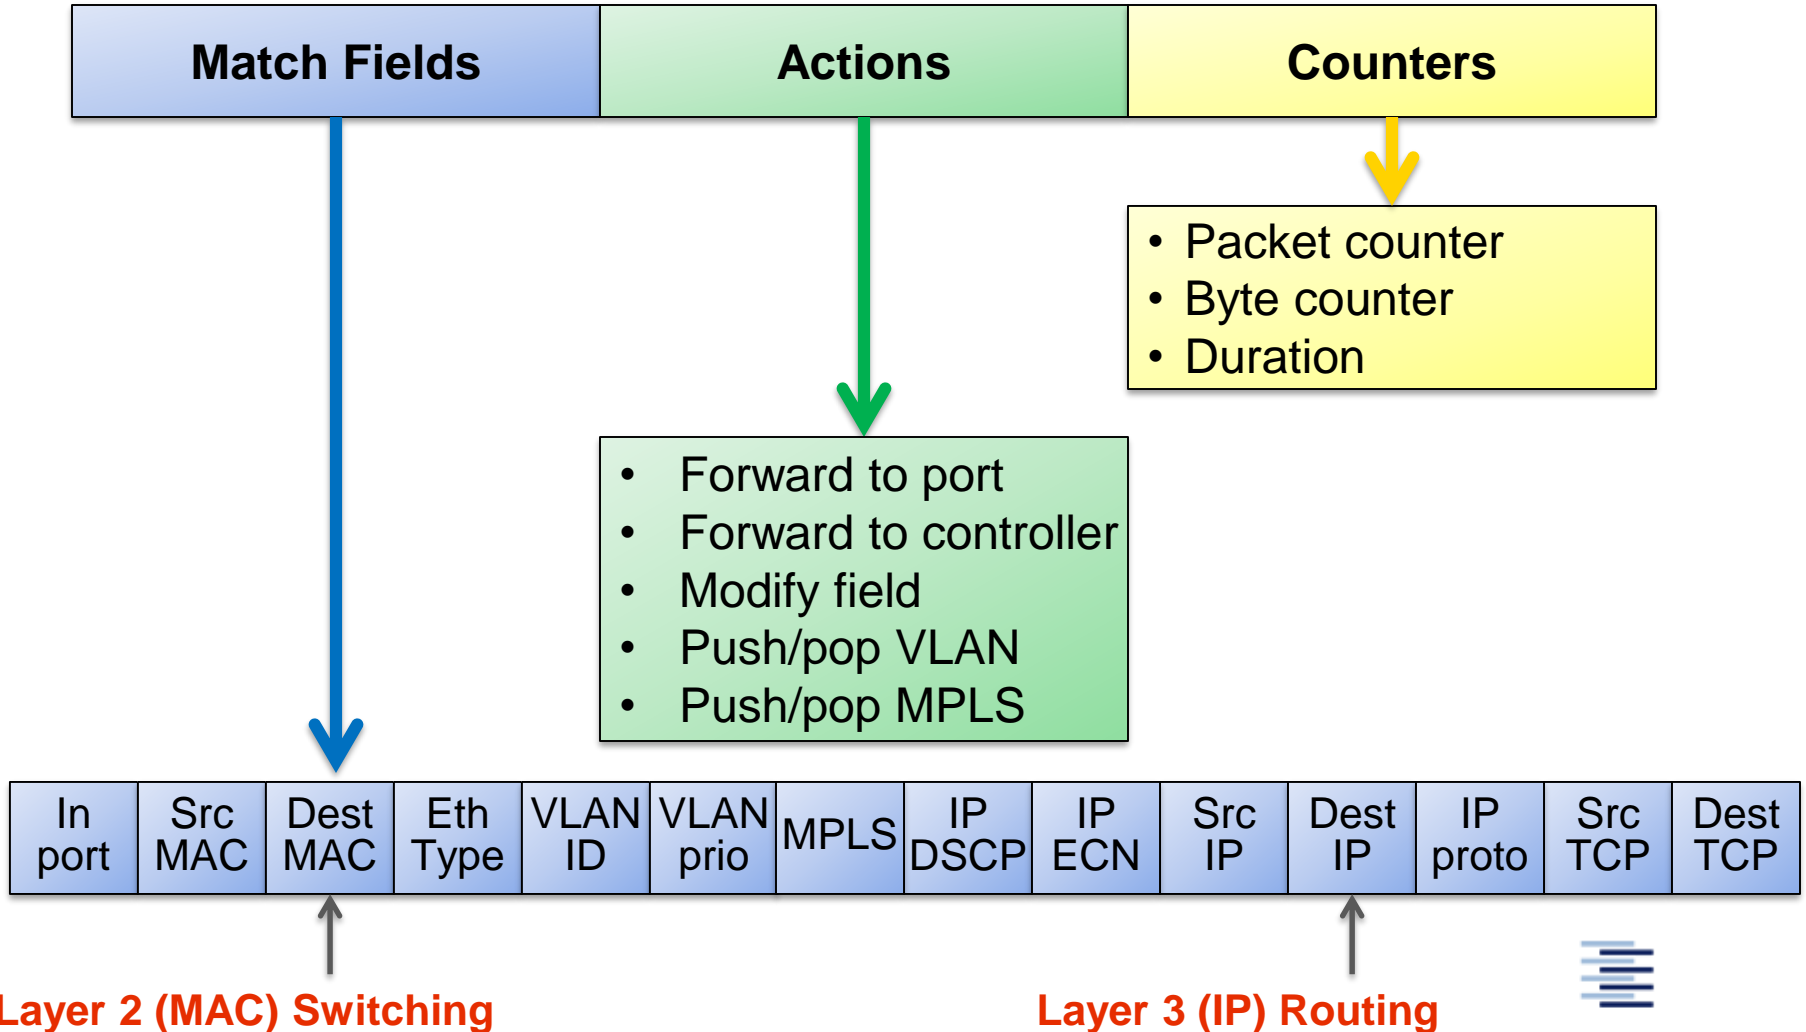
| Match Fields | Actions | Counters |
|---|---|---|

• Packet counter
• Byte counter
• Duration

• Forward to port
• Forward to controller
• Modify field
• Push/pop VLAN
• Push/pop MPLS

| In port | Src MAC | Dest MAC | Eth Type | VLAN ID | VLAN prio | MPLS | IP DSCP | IP ECN | Src IP | Dest IP | IP proto | Src TCP | Dest TCP |
|---|---|---|---|---|---|---|---|---|---|---|---|---|---|

Layer 2 (MAC) Switching

Layer 3 (IP) Routing